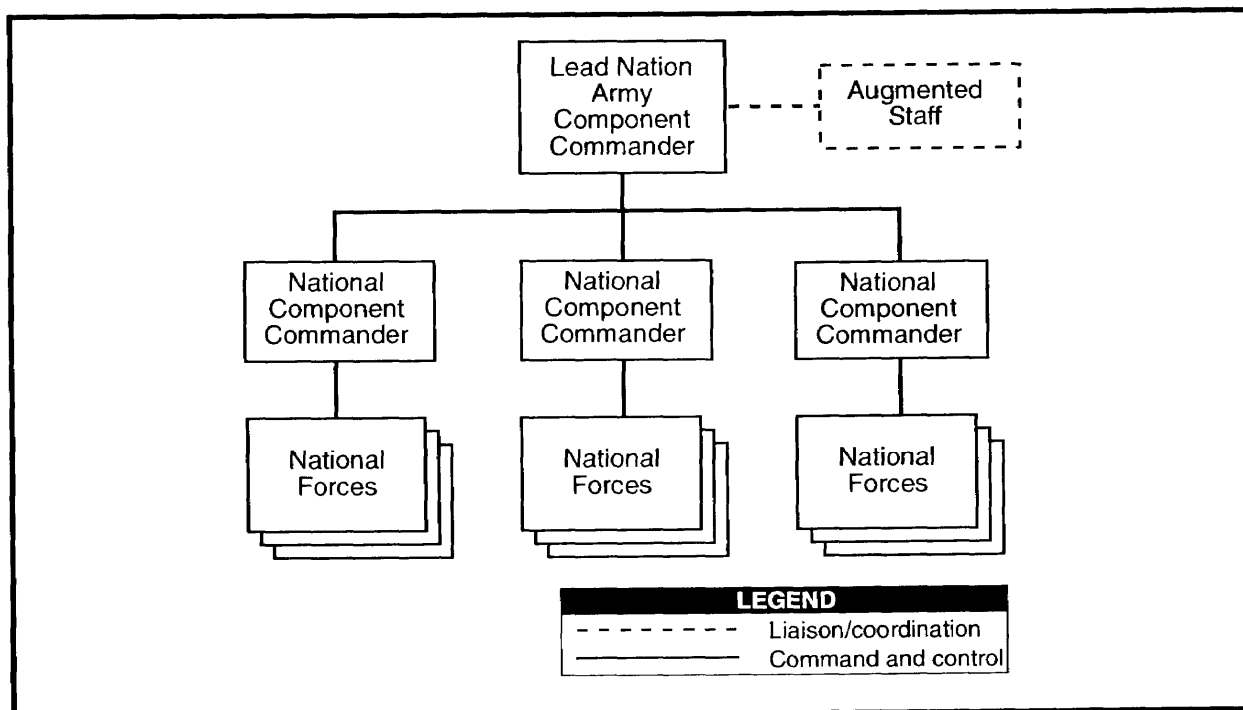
Lead Nation Army Component Commander

Augmented Staff

National Component Commander

National Component Commander

National Component Commander

National Forces

National Forces

National Forces

LEGEND
- - - - - - Liaison/coordination
———— Command and control